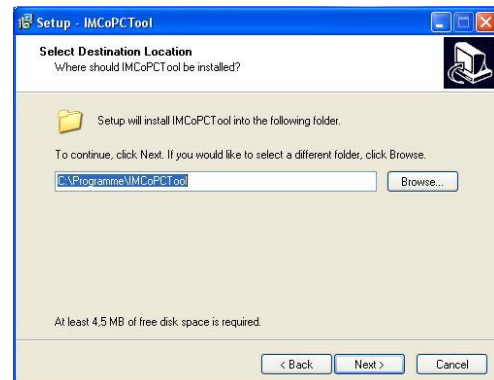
Setup - IMCoPCTool

Select Destination Location
Where should IMCoPCTool be installed?

Setup will install IMCoPCTool into the following folder.

To continue, click Next. If you would like to select a different folder, click Browse.

C:\Programme\IMCoPCTool

Browse...

At least 4,5 MB of free disk space is required.

< Back

Next >

Cancel